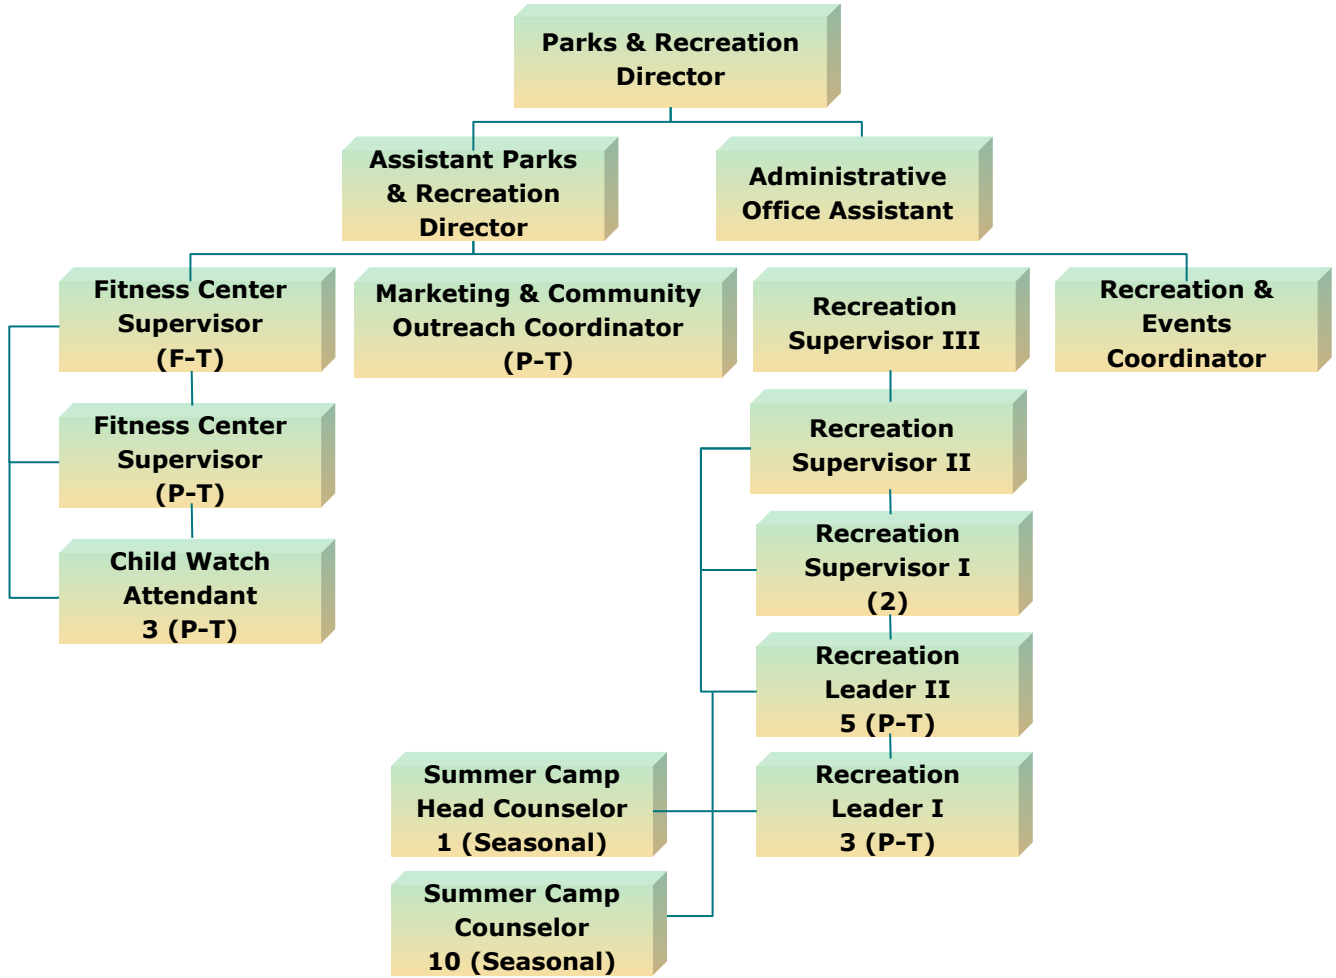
Parks & Recreation Director

Assistant Parks & Recreation Director

Administrative Office Assistant

Fitness Center Supervisor (F-T)

Marketing & Community Outreach Coordinator (P-T)

Recreation Supervisor III

Recreation & Events Coordinator

Fitness Center Supervisor (P-T)

Recreation Supervisor II

Child Watch Attendant 3 (P-T)

Recreation Supervisor I (2)

Recreation Leader II 5 (P-T)

Summer Camp Head Counselor 1 (Seasonal)

Recreation Leader I 3 (P-T)

Summer Camp Counselor 10 (Seasonal)